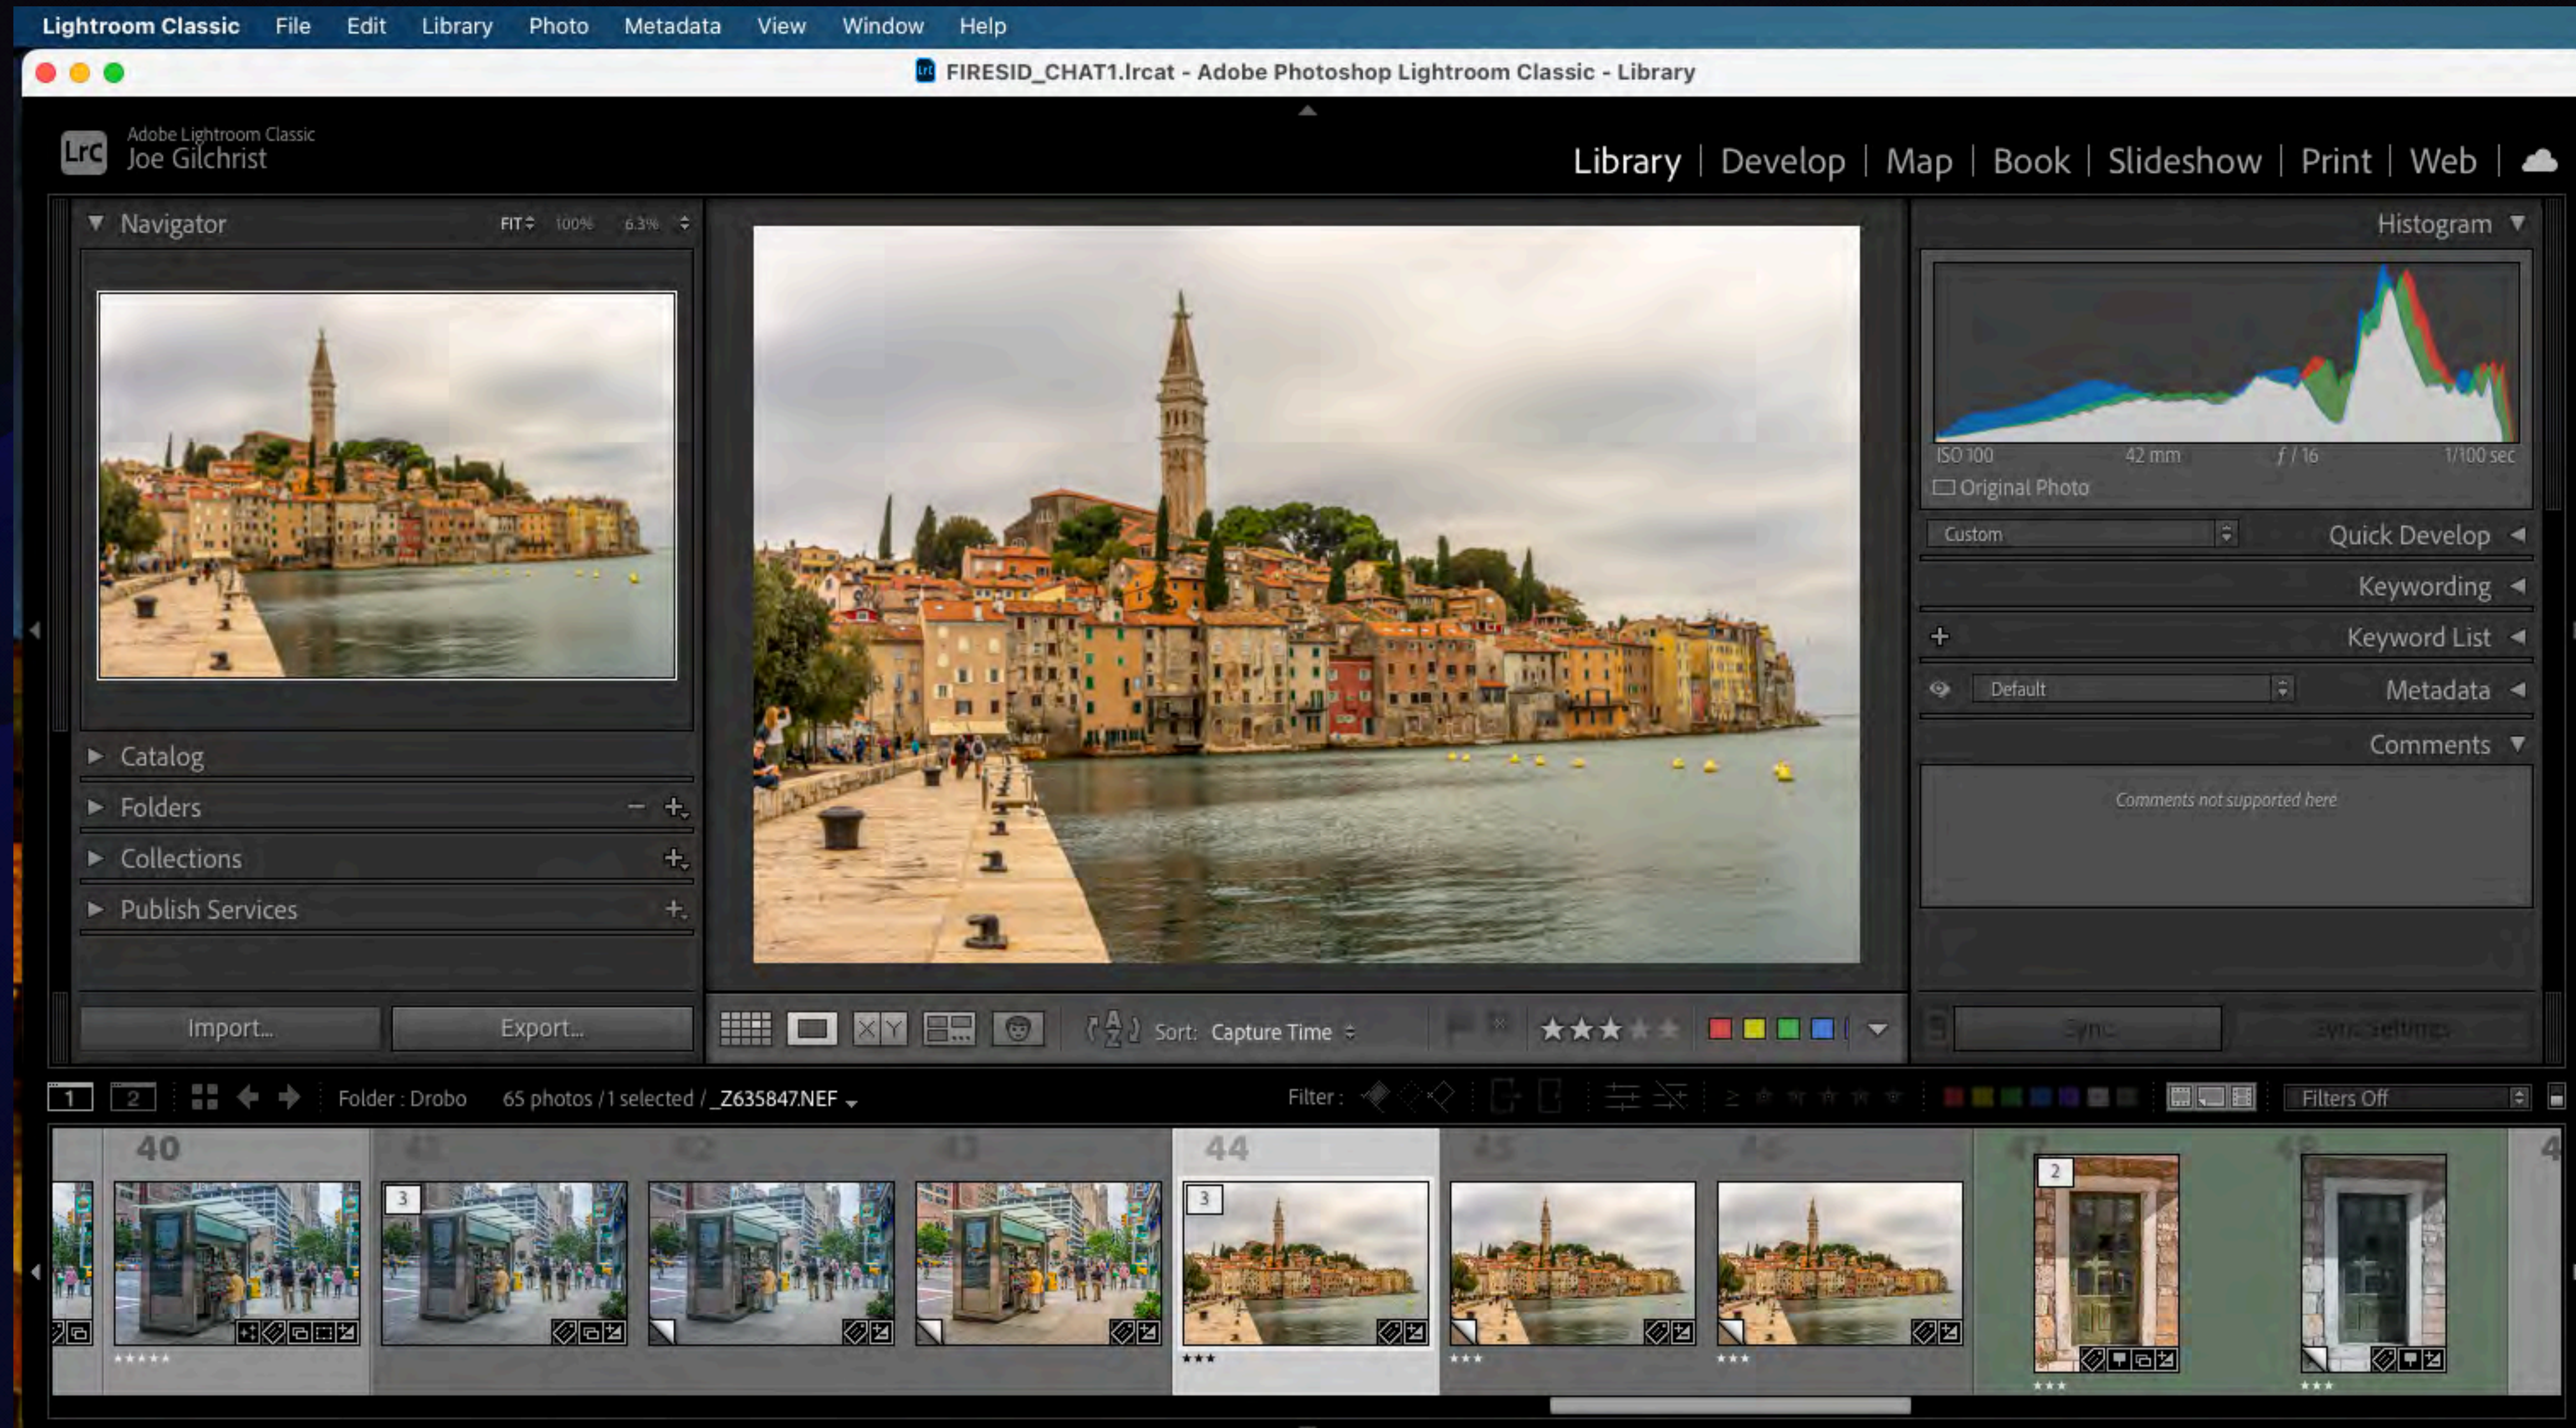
Lightroom Classic File Edit Library Photo Metadata View Window Help

FIRESID_CHAT1.lrcat - Adobe Photoshop Lightroom Classic - Library

Lrc Adobe Lightroom Classic
Joe Gilchrist

Library | Develop | Map | Book | Slideshow | Print | Web |

Navigator FIT 100% 6.3%

Catalog
Folders
Collections
Publish Services

Import...
Export...

Histogram
ISO 100 42 mm f / 16 1/100 sec
Original Photo

Custom Quick Develop
Keywording
Keyword List
Default Metadata
Comments
Comments not supported here

Sort: Capture Time

Sync... Sync Settings

1 2 Folder : Drobo 65 photos / 1 selected / _Z635847.NEF

Filter : Filters Off

40 44

3 3 2